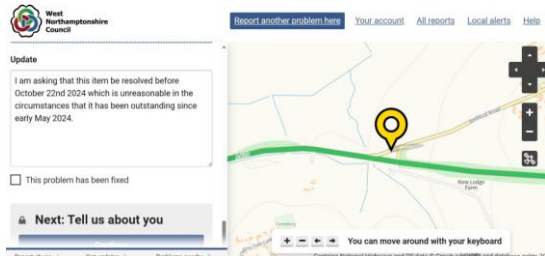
West Northamptonshire Council

Report another problem here
Your account
All reports
Local alerts
Help

Update

I am asking that this item be resolved before October 22nd 2024 which is unreasonable in the circumstances that it has been outstanding since early May 2024.

This problem has been fixed

Next: Tell us about you

New Lodge Farm

+ − ← → You can move around with your keyboard